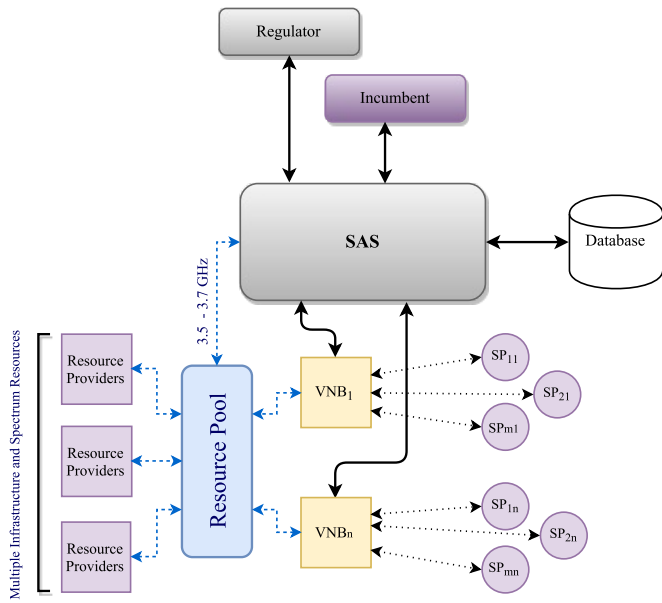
Regulator

Incumbent

SAS

Database

3.5 - 3.7 GHz

Multiple Infrastructure and Spectrum Resources

Resource Providers

Resource Providers

Resource Providers

Resource Pool

VNB$_1$

VNB$_n$

SP$_{11}$

SP$_{21}$

SP$_{m1}$

SP$_{1n}$

SP$_{2n}$

SP$_{mn}$